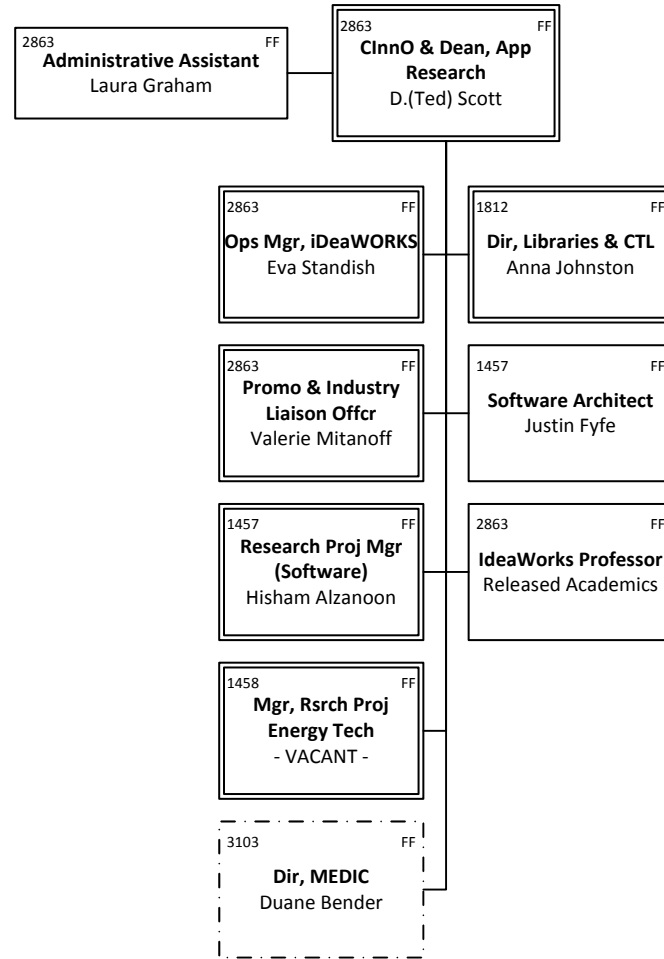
2863 FF
Administrative Assistant
Laura Graham

2863 FF
CInnO & Dean, App Research
D.(Ted) Scott

2863 FF
Ops Mgr, iDeaWORKS
Eva Standish

1812 FF
Dir, Libraries & CTL
Anna Johnston

2863 FF
Promo & Industry Liaison Offcr
Valerie Mitanoff

1457 FF
Software Architect
Justin Fyfe

1457 FF
Research Proj Mgr (Software)
Hisham Alzanoon

2863 FF
IdeaWorks Professor
Released Academics

1458 FF
Mgr, Rsrch Proj Energy Tech
- VACANT -

3103 FF
Dir, MEDIC
Duane Bender